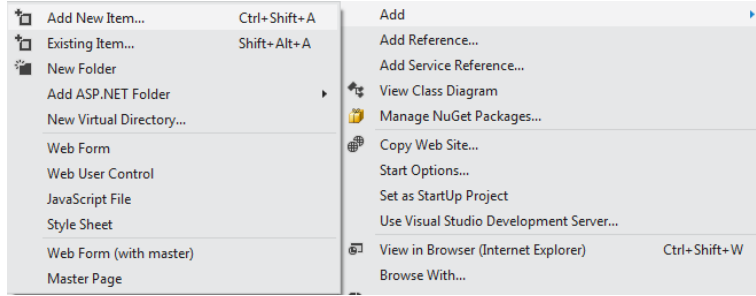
Add New Item... Ctrl+Shift+A
Existing Item... Shift+Alt+A
New Folder
Add ASP.NET Folder
New Virtual Directory...
Web Form
Web User Control
JavaScript File
Style Sheet
Web Form (with master)
Master Page

Add
Add Reference...
Add Service Reference...
View Class Diagram
Manage NuGet Packages...
Copy Web Site...
Start Options...
Set as StartUp Project
Use Visual Studio Development Server...
View in Browser (Internet Explorer) Ctrl+Shift+W
Browse With...